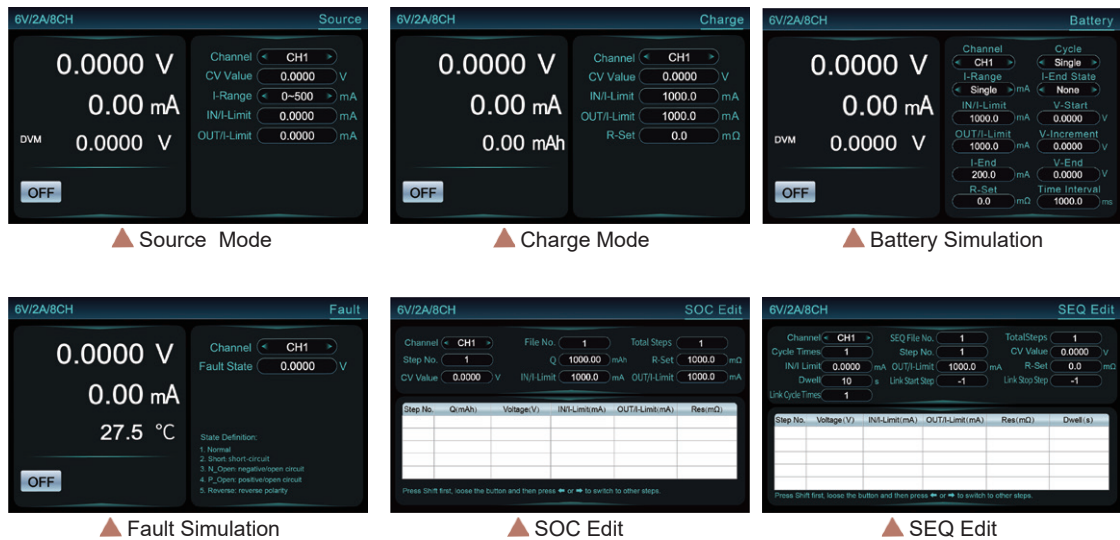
6V/2A/8CH Source

0.0000 V
0.00 mA
DVM 0.0000 V
OFF

Channel CH1
CV Value 0.0000 V
I-Range 0~500 mA
IN/I-Limit 0.0000 mA
OUT/I-Limit 0.0000 mA

Source Mode

6V/2A/8CH Charge

0.0000 V
0.00 mA
0.00 mAh
OFF

Channel CH1
CV Value 0.0000 V
IN/I-Limit 1000.0 mA
OUT/I-Limit 1000.0 mA
R-Set 0.0 mΩ

Charge Mode

6V/2A/8CH Battery

0.0000 V
0.00 mA
DVM 0.0000 V
OFF

Channel CH1
Cycle Single
I-Range Single mA
I-End State None
IN/I-Limit 1000.0 mA
V-Start 0.0000 V
OUT/I-Limit 1000.0 mA
V-Increment 0.0000 V
I-End 200.0 mA
V-End 0.0000 V
R-Set 0.0 mΩ
Time Interval 1000.0 ms

Battery Simulation

6V/2A/8CH Fault

0.0000 V
0.00 mA
27.5 °C
OFF

Channel CH1
Fault State 0.0000 V

State Definition:
1. Normal
2. Short: short-circuit
3. N_Open: negative/open circuit
4. P_Open: positive/open circuit
5. Reverse: reverse polarity

Fault Simulation

6V/2A/8CH SOC Edit

Channel CH1
File No. 1
Total Steps 1
Step No. 1
Q 1000.00 mAh
R-Set 1000.0 mΩ
CV Value 0.0000 V
IN/I-Limit 1000.0 mA
OUT/I-Limit 1000.0 mA

| Step No. | Q(mAh) | Voltage(V) | IN/I-Limit(mA) | OUT/I-Limit(mA) | Res(mΩ) |
|---|---|---|---|---|---|
| | | | | | |

Press Shift first, loose the button and then press ⬅ or ➡ to switch to other steps.

SOC Edit

6V/2A/8CH SEQ Edit

Channel CH1
SEQ File No. 1
TotalSteps 1
Cycle Times 1
Step No. 1
CV Value 0.0000 V
IN/I Limit 0.0000 mA
OUT/I-Limit 1000.0 mA
R-Set 0.0 mΩ
Dwell 10 s
Link Start Step -1
Link Stop Step -1
Link Cycle Times 1

| Step No. | Voltage(V) | IN/I-Limit(mA) | OUT/I-Limit(mA) | Res(mΩ) | Dwell(s) |
|---|---|---|---|---|---|
| | | | | | |

Press Shift first, loose the button and then press ⬅ or ➡ to switch to other steps.

SEQ Edit